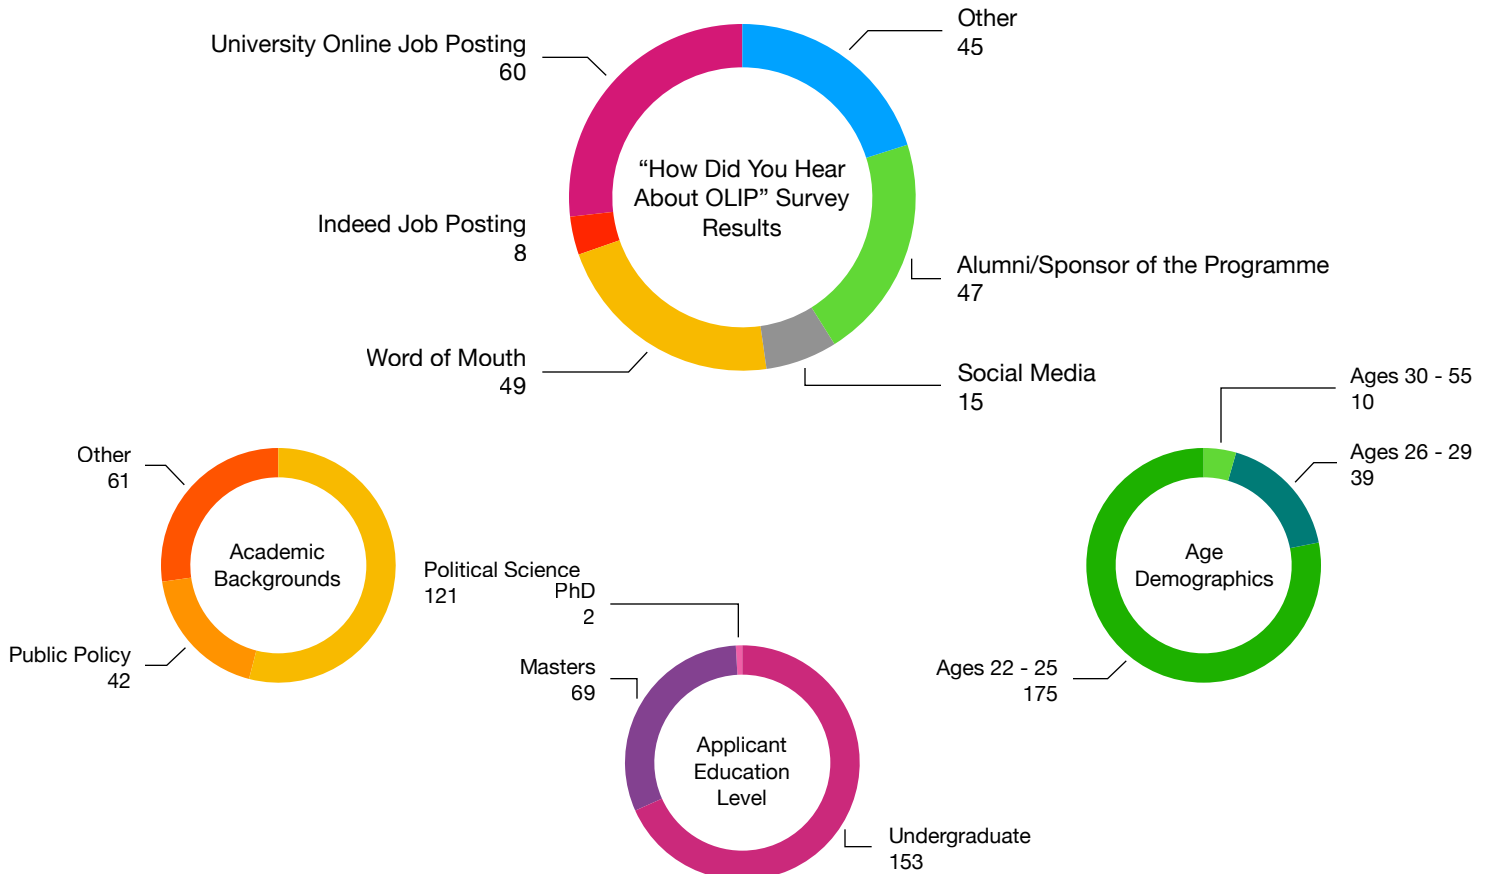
University Online Job Posting
60

Other
45

“How Did You Hear About OLIP” Survey Results

Indeed Job Posting
8

Alumni/Sponsor of the Programme
47

Word of Mouth
49

Social Media
15

Ages 30 - 55
10

Other
61

Ages 26 - 29
39

Academic Backgrounds

Political Science
121

PhD
2

Age Demographics

Public Policy
42

Masters
69

Ages 22 - 25
175

Applicant Education Level

Undergraduate
153